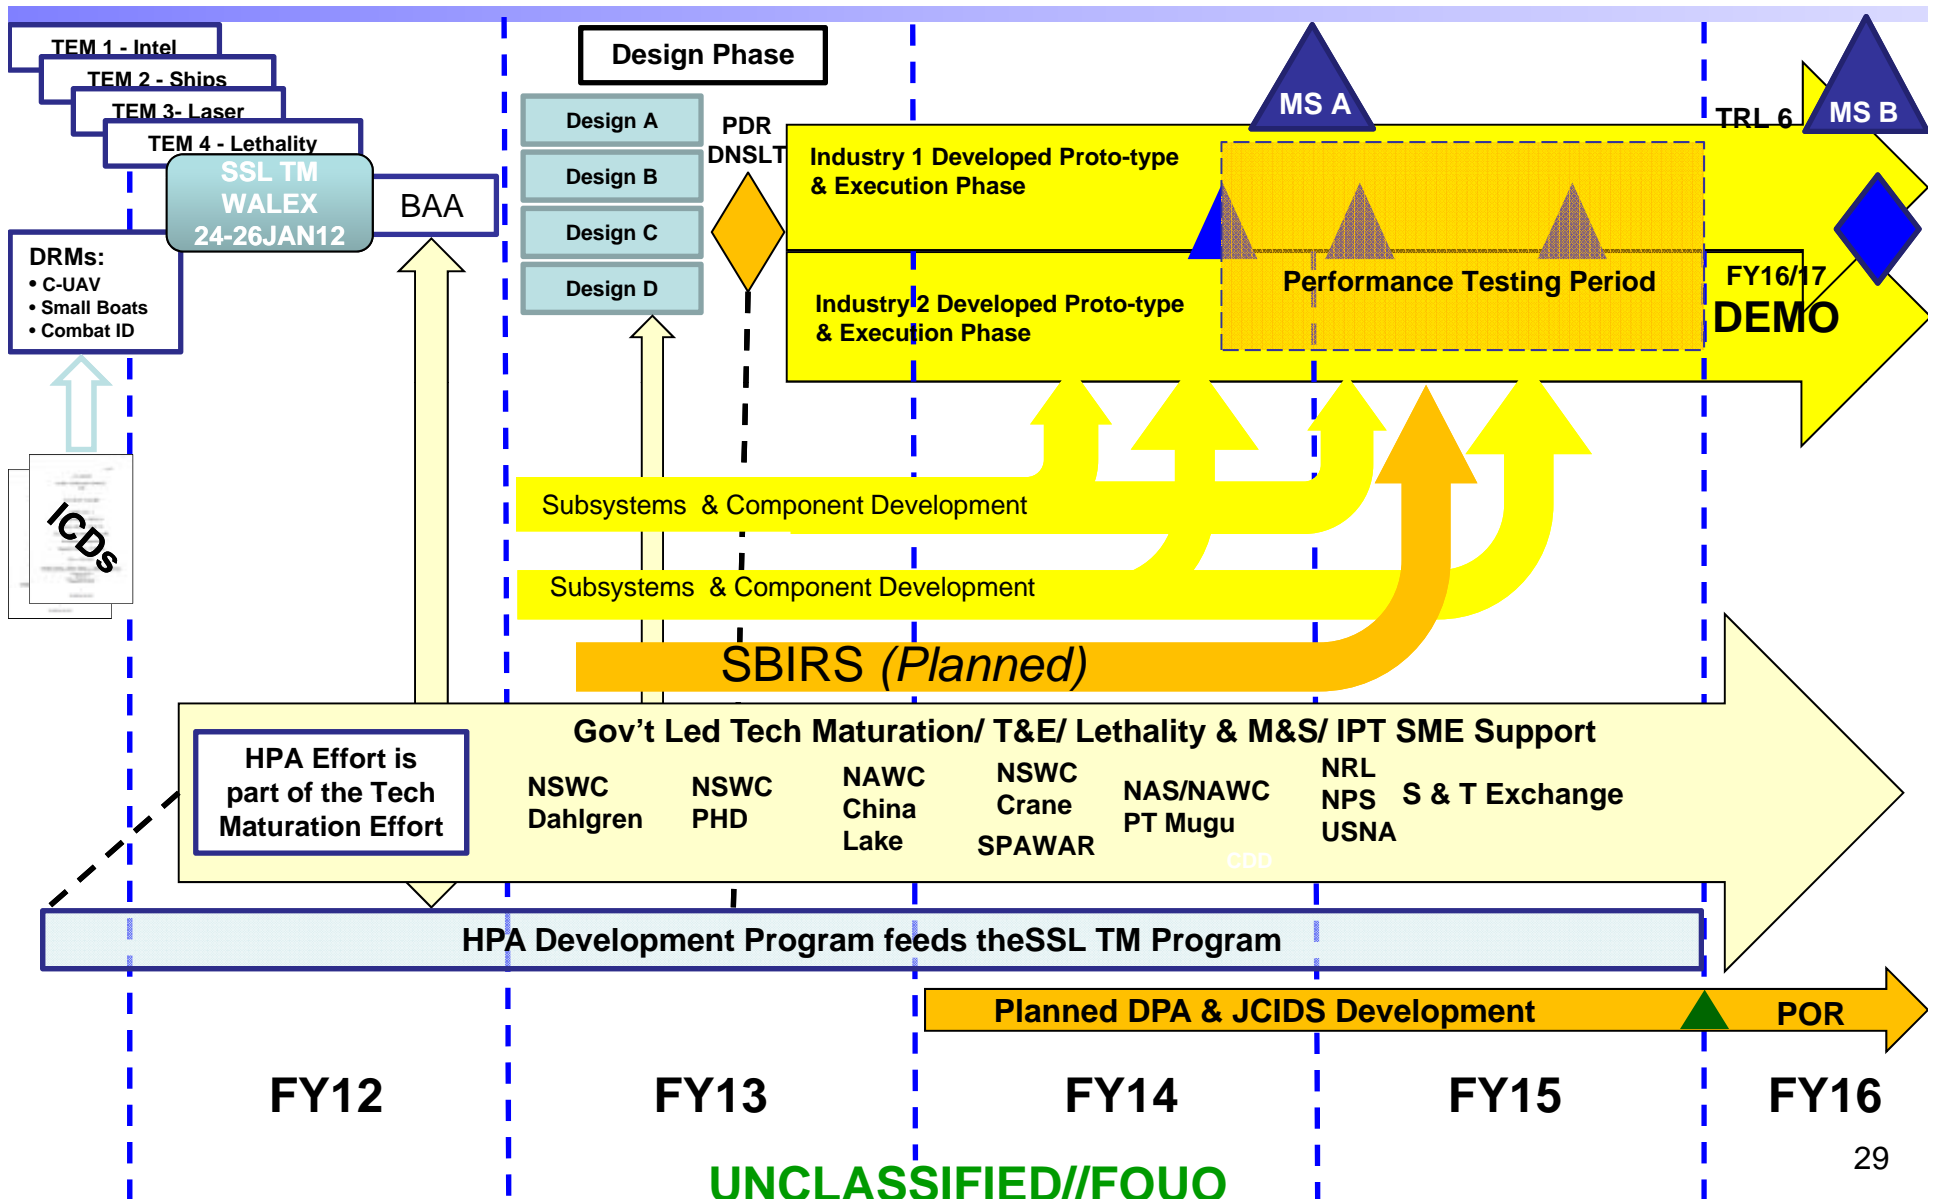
TEM 1 - Intel
TEM 2 - Ships
TEM 3- Laser
TEM 4 - Lethality
SSL TM WALEX 24-26JAN12
BAA
DRMs:
• C-UAV
• Small Boats
• Combat ID
ICDs
Design Phase
Design A
Design B
Design C
Design D
PDR DNSLT
MS A
TRL 6
MS B
Industry 1 Developed Proto-type & Execution Phase
Performance Testing Period
Industry 2 Developed Proto-type & Execution Phase
FY16/17
DEMO
Subsystems & Component Development
Subsystems & Component Development
SBIRS (Planned)
Gov't Led Tech Maturation/ T&E/ Lethality & M&S/ IPT SME Support
HPA Effort is part of the Tech Maturation Effort
NSWC Dahlgren
NSWC PHD
NAWC China Lake
NSWC Crane
SPAWAR
NAS/NAWC PT Mugu
NRL
NPS
USNA
S & T Exchange
CDD
HPA Development Program feeds theSSL TM Program
Planned DPA & JCIDS Development
POR
FY12
FY13
FY14
FY15
FY16
29
UNCLASSIFIED//FOUO